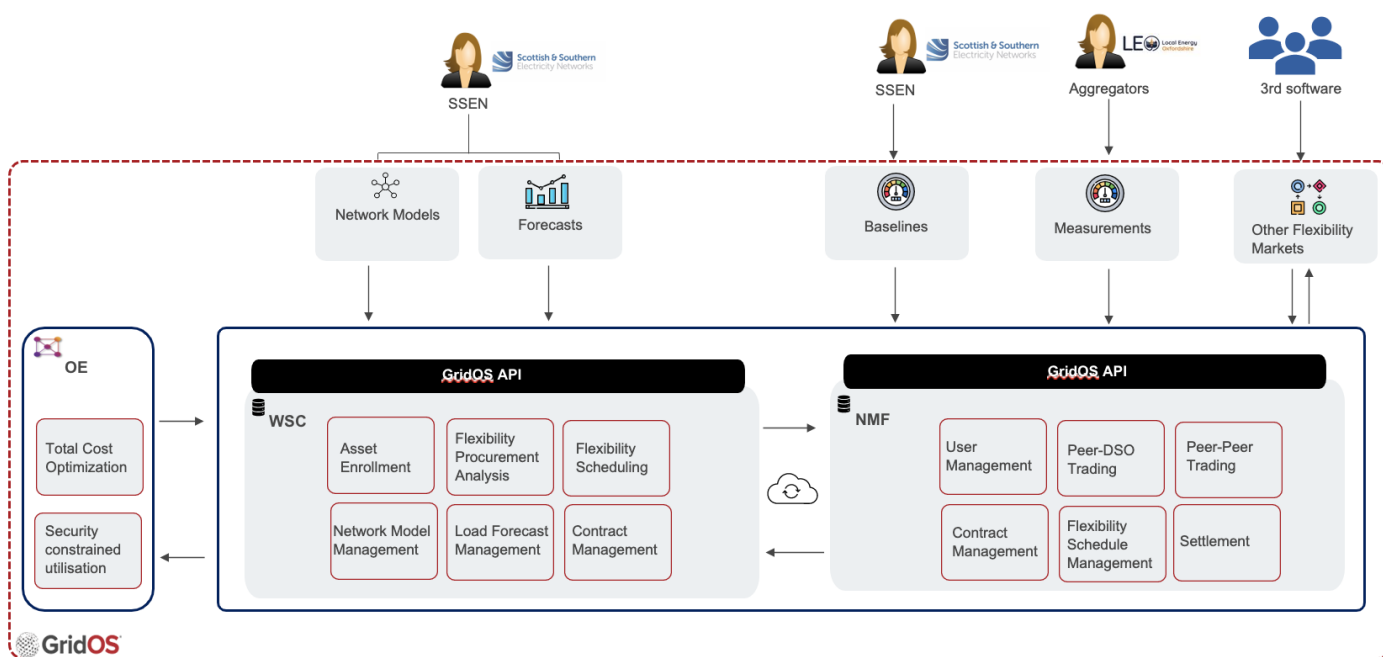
Scottish & Southern Electricity Networks

SSEN

Scottish & Southern Electricity Networks

SSEN

LEO Local Energy Oxfordshire

Aggregators

3rd software

Network Models

Forecasts

Baselines

Measurements

Other Flexibility Markets

OE

Total Cost Optimization

Security constrained utilisation

GridOS API

WSC

Asset Enrollment

Flexibility Procurement Analysis

Flexibility Scheduling

Network Model Management

Load Forecast Management

Contract Management

GridOS API

NMF

User Management

Peer-DSO Trading

Peer-Peer Trading

Contract Management

Flexibility Schedule Management

Settlement

GridOS